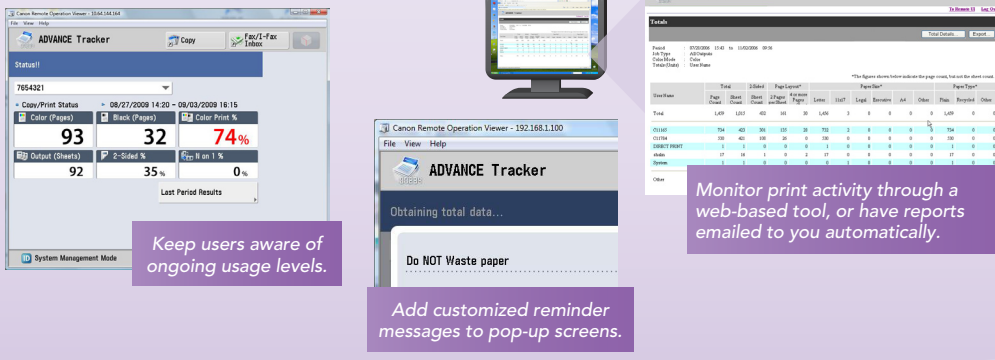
Canon Remote Operation Viewer - 10.64.144.164
File View Help
ADVANCE Tracker
Copy
Fax/I-Fax Inbox
Status!!
7654321
Copy/Print Status
08/27/2009 14:20 – 09/03/2009 16:15
Color (Pages)
93
Black (Pages)
32
Color Print %
74%
Output (Sheets)
92
2-Sided %
35%
N on 1 %
0%
Last Period Results
System Management Mode

Keep users aware of ongoing usage levels.

Canon Remote Operation Viewer - 192.168.1.100
File View Help
ADVANCE Tracker
Obtaining total data...
Do NOT Waste paper

Add customized reminder messages to pop-up screens.

To Browse UI Log Ou
Totals
Total Details... Export...
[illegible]

Monitor print activity through a web-based tool, or have reports emailed to you automatically.